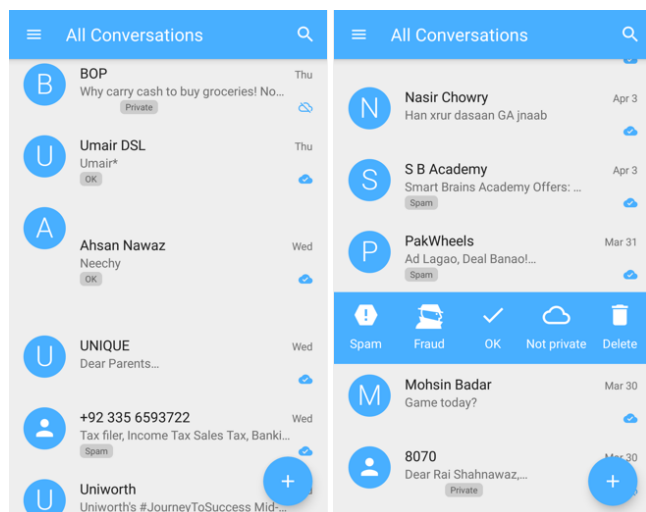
All Conversations

B
BOP
Thu
Why carry cash to buy groceries! No...
Private

U
Umair DSL
Thu
Umair*
OK

A
Ahsan Nawaz
Wed
Neechy
OK

U
UNIQUE
Wed
Dear Parents...

+92 335 6593722
Wed
Tax filer, Income Tax Sales Tax, Banki...
Spam

U
Uniworth
Uniworth's #JourneyToSuccess Mid-...

+

All Conversations

N
Nasir Chowry
Apr 3
Han xrur dasaan GA jnaab

S
S B Academy
Apr 3
Smart Brains Academy Offers: ...
Spam

P
PakWheels
Mar 31
Ad Lagao, Deal Banao!...
Spam

Spam
Fraud
OK
Not private
Delete

M
Mohsin Badar
Mar 30
Game today?

8070
Mar 30
Dear Rai Shahnawaz,...
Private

+